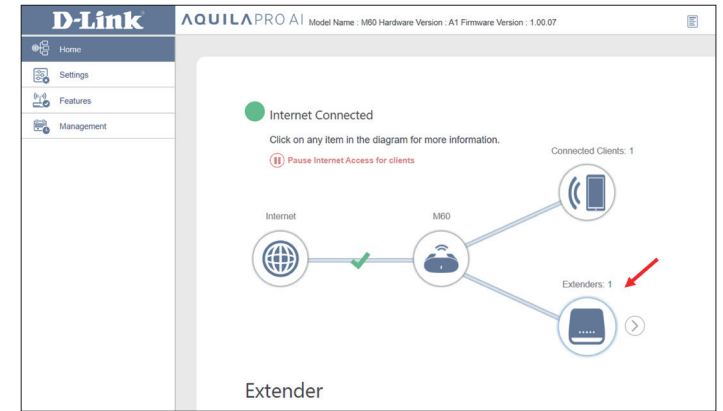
D-Link

AQUILA PRO AI Model Name : M60 Hardware Version : A1 Firmware Version : 1.00.07

Home

Settings

Features

Management

Internet Connected

Click on any item in the diagram for more information.

Pause Internet Access for clients

Connected Clients: 1

Internet

M60

Extenders: 1

Extender